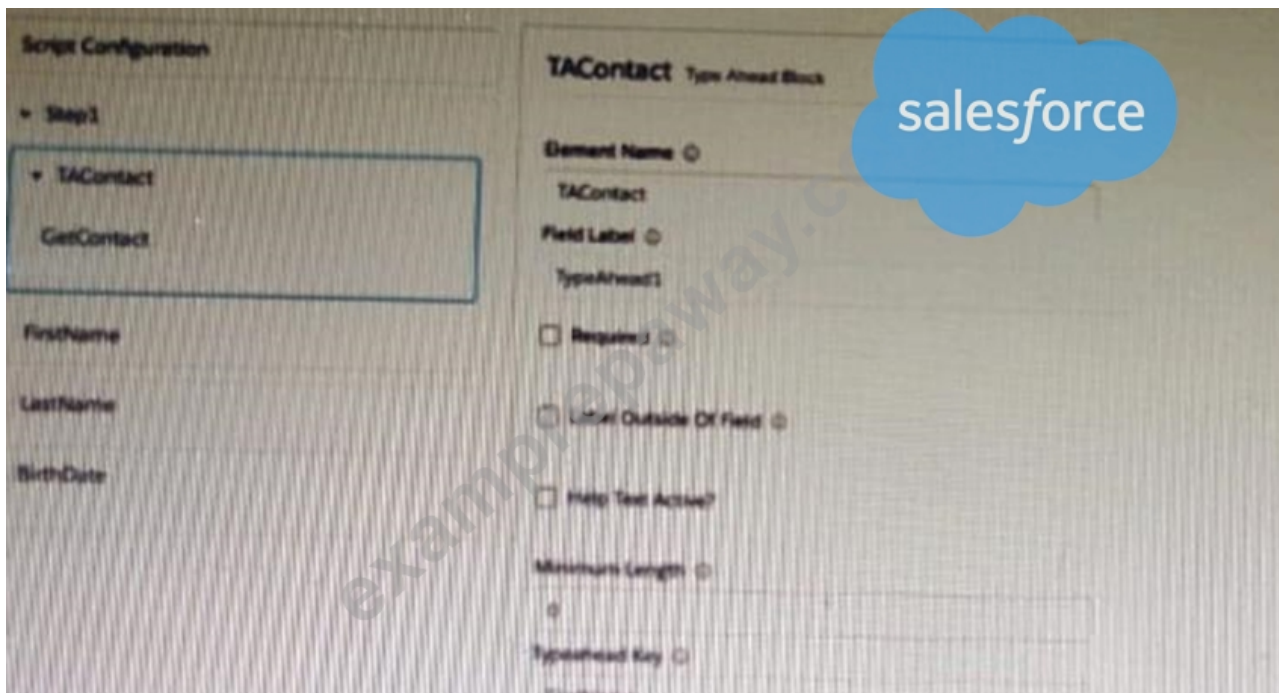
Script Configuration

Step1

TAContact

GetContact

FirstName

LastName

BirthDate

TAContact Type Ahead Block

salesforce

Element Name

TAContact

Field Label

TypeAhead1

Required

Label Outside Of Field

Help Text Active?

Minimum Length

0

Typeahead Key

examplepaway.c